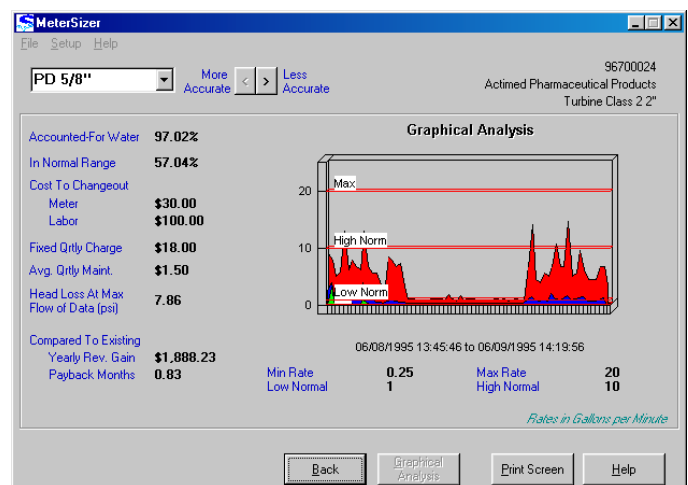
MeterSizer

File Setup Help

PD 5/8"

More Accurate < > Less Accurate

96700024
Actimed Pharmaceutical Products
Turbine Class 2 2"

Accounted-For Water 97.02%

In Normal Range 57.04%

Cost To Changeout
Meter $30.00
Labor $100.00

Fixed Qrtly Charge $18.00

Avg. Qrtly Maint. $1.50

Head Loss At Max Flow of Data (psi) 7.86

Compared To Existing
Yearly Rev. Gain $1,888.23
Payback Months 0.83

Graphical Analysis

20
10
0
Max
High Norm
Low Norm

06/08/1995 13:45:46 to 06/09/1995 14:19:56

| Min Rate | 0.25 | Max Rate | 20 |
|---|---|---|---|
| Low Normal | 1 | High Normal | 10 |

Rates in Gallons per Minute

Back | Graphical Analysis | Print Screen | Help